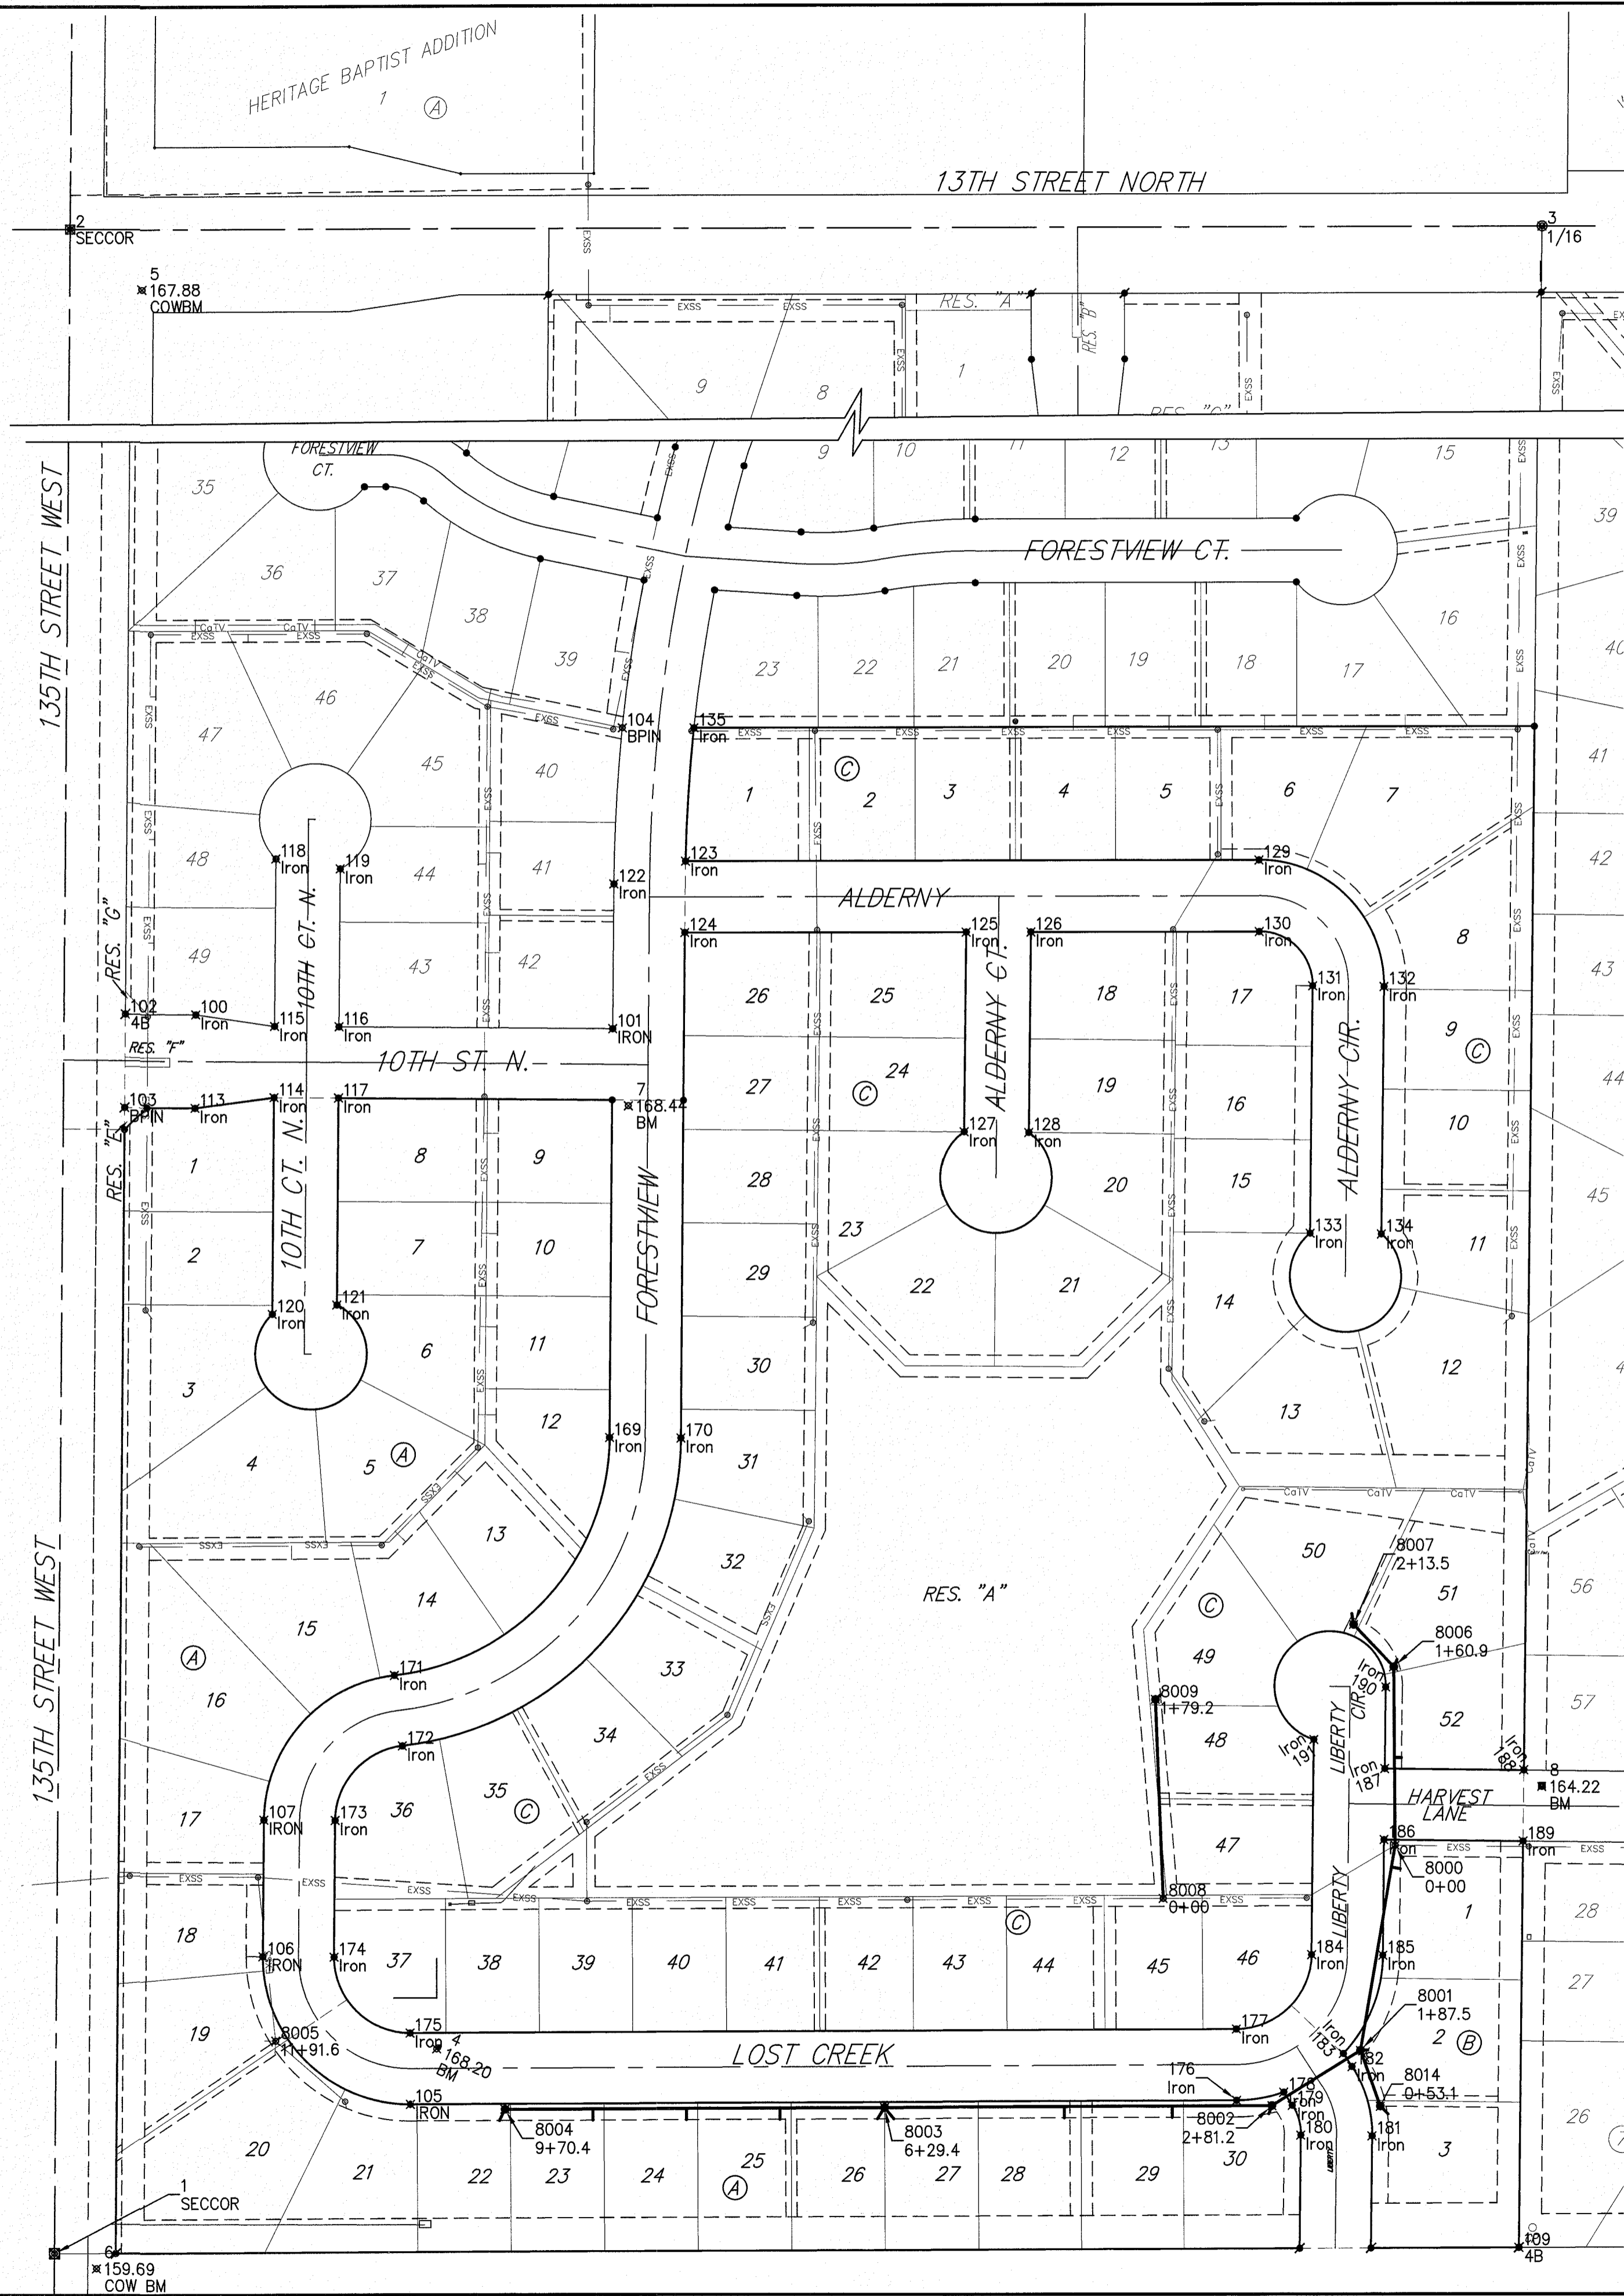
HERITAGE BAPTIST ADDITION
1
(A)

13TH STREET NORTH

2
SECCOR

3
1/16

5
167.88
COWBM

EXSS
EXSS
EXSS
RES. "A"
RES. "B"
RES. "C"
EXSS
SSX3

9
8
1

135TH STREET WEST

FORESTVIEW CT.
35
36
37
38
39
9
10
11
12
13
15
39
FORESTVIEW CT.
16
40
23
22
21
20
19
18
17

CaTV
CaTV
EXSS
EXSS
CaTV
EXSS
46
47
45
40
104
BPIN
135
Iron
EXSS
EXSS
EXSS
EXSS
EXSS
EXSS
41

1
(C)
2
3
4
5
6
7

48
118
Iron
119
Iron
44
41
122
Iron
123
Iron
129
Iron
42

ALDERNY
124
Iron
125
Iron
126
Iron
130
Iron
8

RES. "G"
49
43
42
10TH CT. N.
26
25
18
17
131
Iron
132
Iron
43

102
4B
100
Iron
115
Iron
116
Iron
101
IRON
ALDERNY CT.
9
(C)

RES. "F"
10TH ST. N.
24
(C)
19
16
ALDERNY CIR.
44

103
BPIN
113
Iron
114
Iron
117
Iron
7
168.44
BM
27

RES. "E"
1
8
9
28
127
Iron
128
Iron
20
15
10

2
10TH CT. N.
7
10
FORESTVIEW
29
23
133
Iron
134
Iron
11
45

120
Iron
121
Iron
22
21
14

3
6
11
30
12

4
5
(A)
12
169
Iron
170
Iron
31
13

SSX3
SSX3
SSX3
13
32
CaTV
CaTV
CaTV
50
8007
2+13.5
51
56

14
15
(A)
16
RES. "A"
(C)
33
8006
1+60.9
49
171
Iron
190
CIR.
Iron

8009
1+79.2
52
57
48
34
172
Iron
17
107
IRON
173
Iron
36
35
(C)
191
Iron
LIBERTY
Iron
187
188
Iron
8
164.22
BM
HARVEST LANE

EXSS
47
186
Iron
189
Iron
EXSS
8000
0+00
1
28
EXSS
EXSS
EXSS
EXSS
EXSS
EXSS
EXSS
EXSS
EXSS
EXSS
8008
0+00

18
106
IRON
174
Iron
37
38
39
40
41
42
43
44
45
46
184
Iron
LIBERTY
185
Iron
27
(C)

19
8005
11+91.6
175
Iron
4
168.20
BM
LOST CREEK
177
Iron
183
Iron
8001
1+87.5
2
(B)

176
Iron
178
Iron
179
Iron
182
Iron
8014
0+53.1

105
IRON
8004
9+70.4
8003
6+29.4
8002
2+81.2
180
Iron
181
Iron
26

20
21
22
23
24
25
(A)
26
27
28
29
30
3

1
SECCOR
6
159.69
COW BM
109
4B